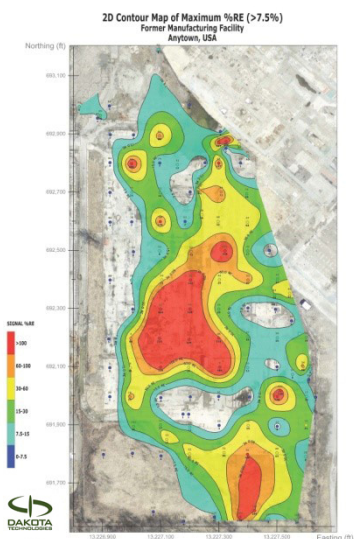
2D Contour Map of Maximum %RE (>7.5%)
Former Manufacturing Facility
Anytown, USA

Northing (ft)

691,100
690,900
690,700
690,500
690,300
690,100
689,900
689,700

SIGNAL %RE
>100
60-100
30-60
15-30
7.5-15
0-7.5

DAKOTA TECHNOLOGIES

13,226,900
13,227,100
13,227,300
13,227,500
Easting (ft)